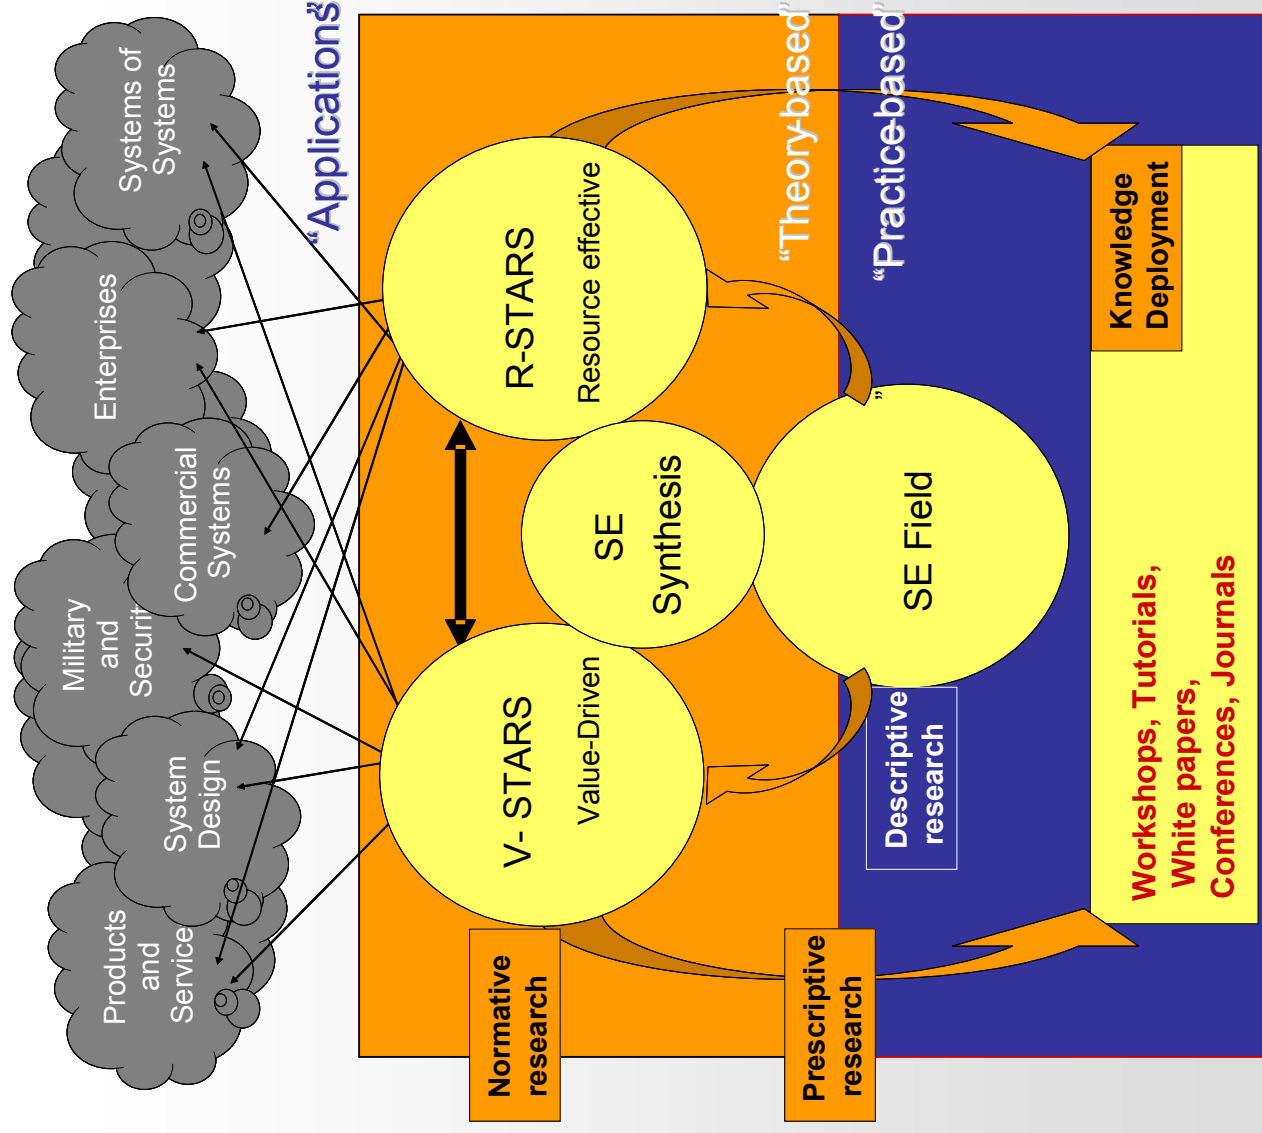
Systems of Systems

Enterprises

Commercial Systems

Military and Securi

System Design

Products and Service

"Applications"

"Theory-based"

"Practice-based"

R-STARS
Resource effective

SE Synthesis

SE Field

V- STARS
Value-Driven

Knowledge Deployment

Descriptive research

Normative research

Prescriptive research

Workshops, Tutorials, White papers, Conferences, Journals